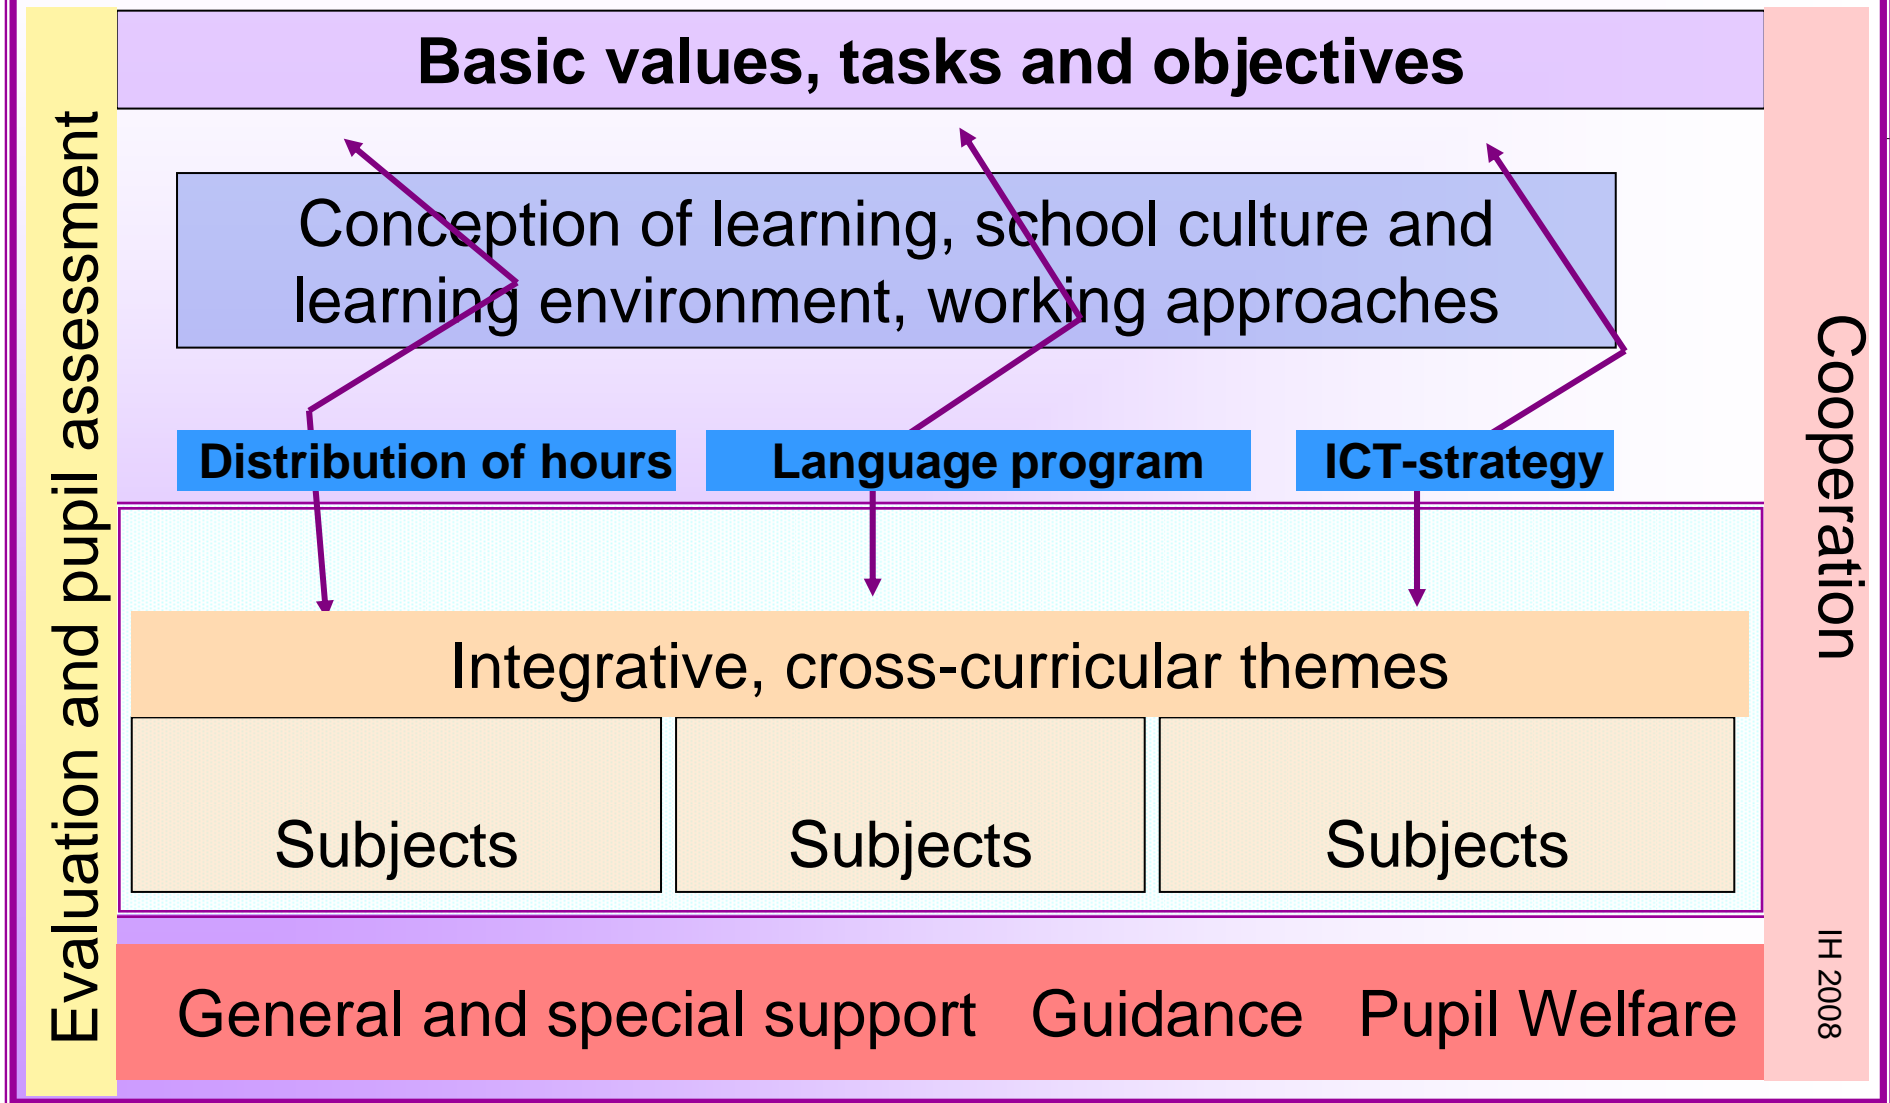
Evaluation and pupil assessment

Basic values, tasks and objectives

Conception of learning, school culture and learning environment, working approaches

Distribution of hours

Language program

ICT-strategy

Integrative, cross-curricular themes

Subjects

Subjects

Subjects

General and special support

Guidance

Pupil Welfare

Cooperation

IH 2008